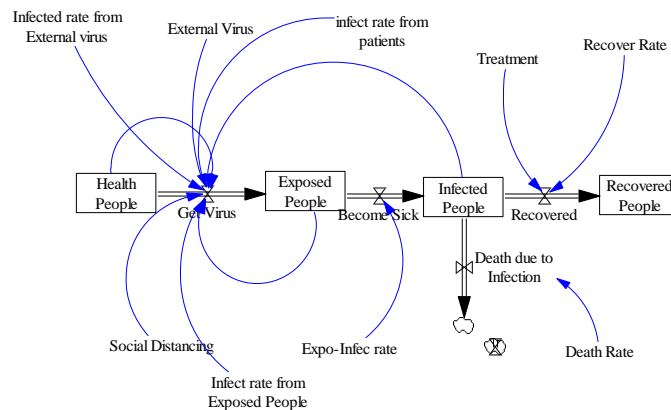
Infected rate from External virus

External Virus

infect rate from patients

Treatment

Recover Rate

Health People

Get Virus

Exposed People

Become Sick

Infected People

Recovered

Recovered People

Death due to Infection

Social Distancing

Expo-Infec rate

Death Rate

Infect rate from Exposed People